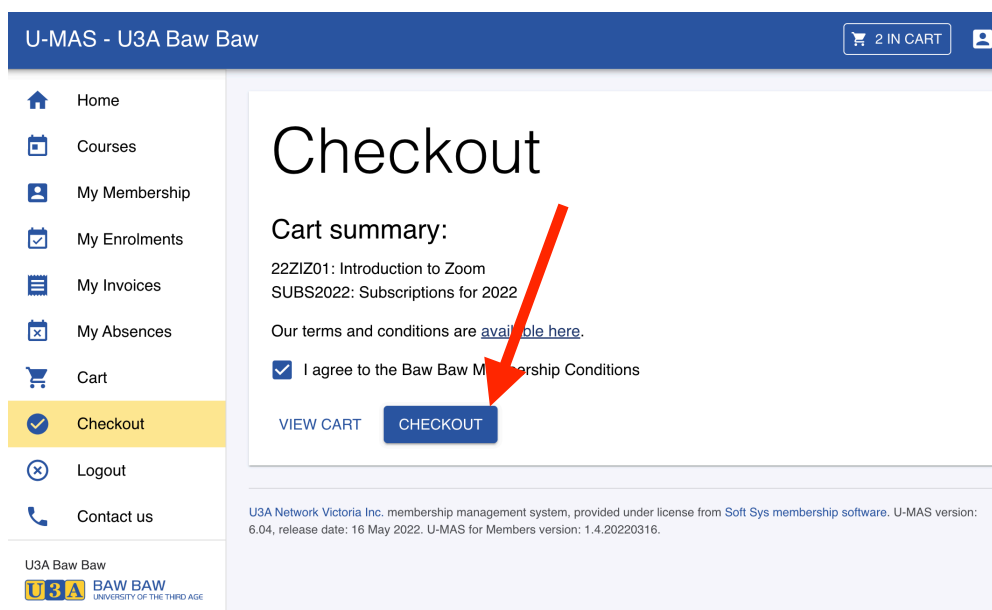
U-MAS - U3A Baw Baw

2 IN CART

Home
Courses
My Membership
My Enrolments
My Invoices
My Absences
Cart
Checkout
Logout
Contact us

U3A Baw Baw
U3A BAW BAW UNIVERSITY OF THE THIRD AGE

Checkout

Cart summary:

22ZIZ01: Introduction to Zoom
SUBS2022: Subscriptions for 2022

Our terms and conditions are avai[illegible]ble here.

I agree to the Baw Baw M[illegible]ership Conditions

VIEW CART CHECKOUT

U3A Network Victoria Inc. membership management system, provided under license from Soft Sys membership software. U-MAS version: 6.04, release date: 16 May 2022. U-MAS for Members version: 1.4.20220316.